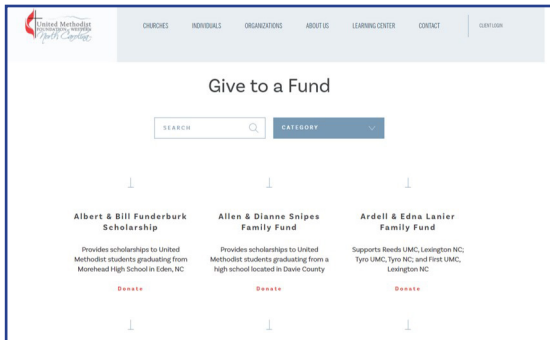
United Methodist FOUNDATION of WESTERN North Carolina

CHURCHES INDIVIDUALS ORGANIZATIONS ABOUT US LEARNING CENTER CONTACT CLIENT LOGIN

Give to a Fund

SEARCH

CATEGORY

Albert & Bill Funderburk Scholarship

Provides scholarships to United Methodist students graduating from Morehead High School in Eden, NC

Donate

Allen & Dianne Snipes Family Fund

Provides scholarships to United Methodist students graduating from a high school located in Davie County

Donate

Ardell & Edna Lanier Family Fund

Supports Reeds UMC, Lexington NC; Tyro UMC, Tyro NC; and First UMC, Lexington NC

Donate